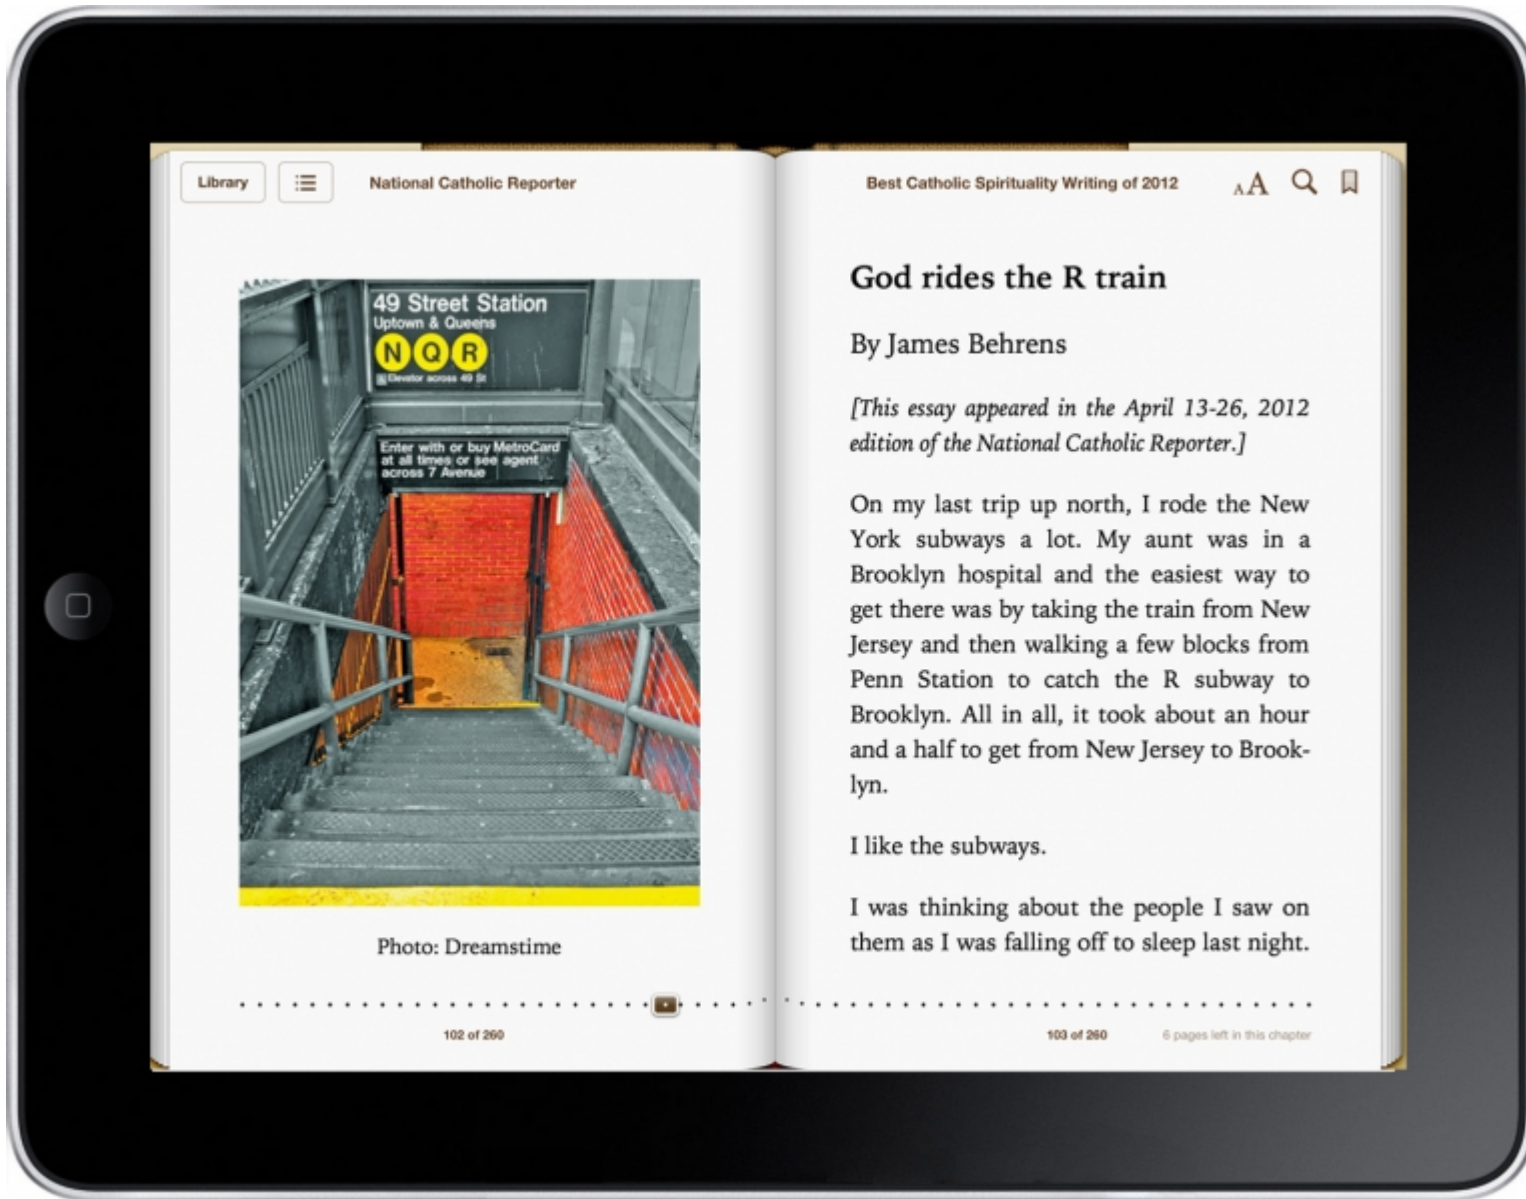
Library

National Catholic Reporter

Best Catholic Spirituality Writing of 2012

AA

49 Street Station
Uptown & Queens
N Q R
Elevator across 49 St

Enter with or buy MetroCard at all times or see agent across 7 Avenue

Photo: Dreamstime

God rides the R train

By James Behrens

[This essay appeared in the April 13-26, 2012 edition of the National Catholic Reporter.]

On my last trip up north, I rode the New York subways a lot. My aunt was in a Brooklyn hospital and the easiest way to get there was by taking the train from New Jersey and then walking a few blocks from Penn Station to catch the R subway to Brooklyn. All in all, it took about an hour and a half to get from New Jersey to Brooklyn.

I like the subways.

I was thinking about the people I saw on them as I was falling off to sleep last night.

102 of 260

103 of 260

6 pages left in this chapter